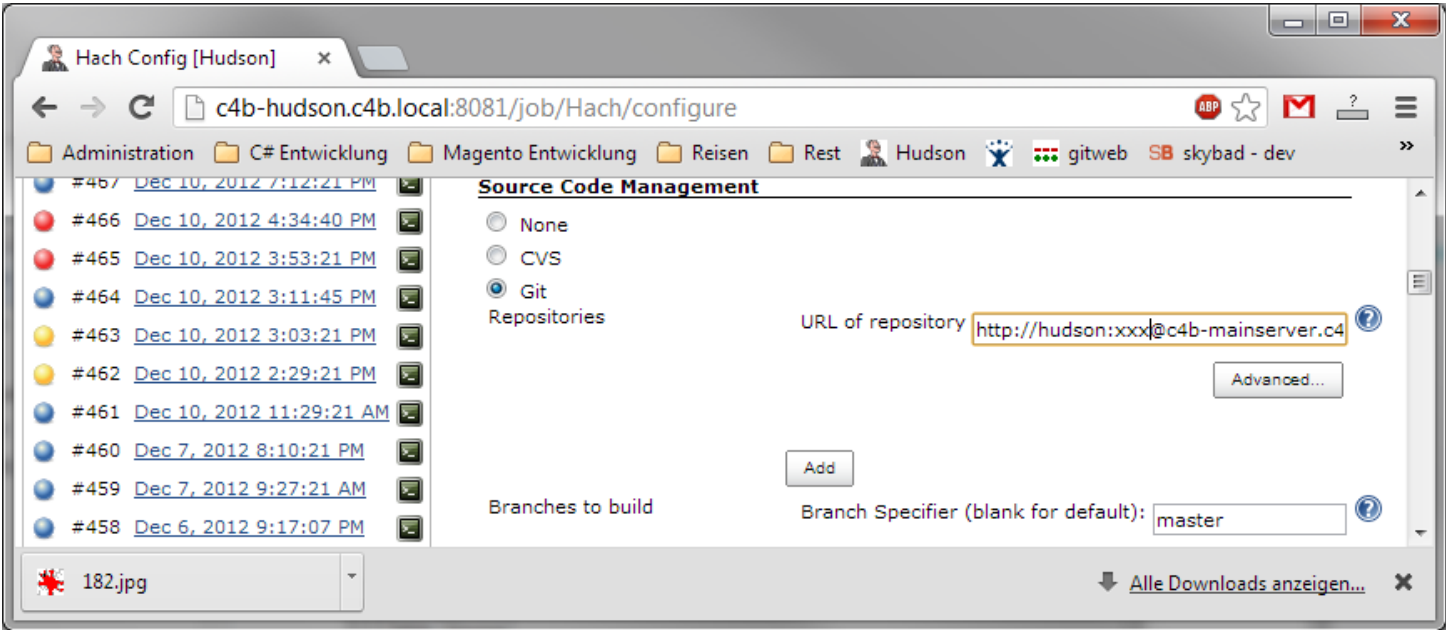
Hach Config [Hudson] ×

c4b-hudson.c4b.local:8081/job/Hach/configure

ABP

Administration C# Entwicklung Magento Entwicklung Reisen Rest Hudson gitweb SB skybad - dev »

#467 Dec 10, 2012 7:12:21 PM
#466 Dec 10, 2012 4:34:40 PM
#465 Dec 10, 2012 3:53:21 PM
#464 Dec 10, 2012 3:11:45 PM
#463 Dec 10, 2012 3:03:21 PM
#462 Dec 10, 2012 2:29:21 PM
#461 Dec 10, 2012 11:29:21 AM
#460 Dec 7, 2012 8:10:21 PM
#459 Dec 7, 2012 9:27:21 AM
#458 Dec 6, 2012 9:17:07 PM

Source Code Management

None

CVS

Git

Repositories

URL of repository http://hudson:xxx@c4b-mainserver.c4

Advanced...

Add

Branches to build

Branch Specifier (blank for default): master

182.jpg

Alle Downloads anzeigen... ×